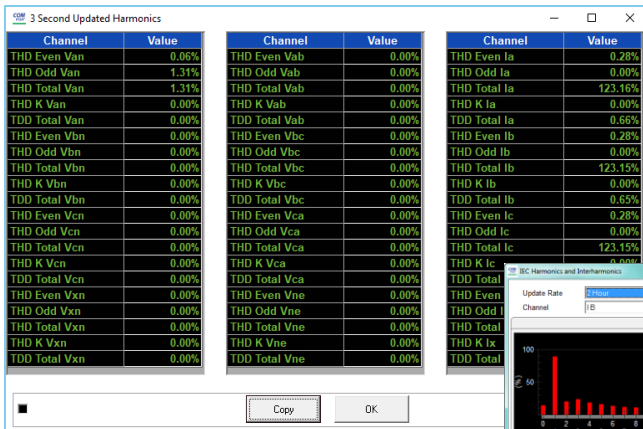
3 Second Updated Harmonics

| Channel | Value |
|---|---|
| THD Even Van | 0.06% |
| THD Odd Van | 1.31% |
| THD Total Van | 1.31% |
| THD K Van | 0.00% |
| TDD Total Van | 0.00% |
| THD Even Vbn | 0.00% |
| THD Odd Vbn | 0.00% |
| THD Total Vbn | 0.00% |
| THD K Vbn | 0.00% |
| TDD Total Vbn | 0.00% |
| THD Even Vcn | 0.00% |
| THD Odd Vcn | 0.00% |
| THD Total Vcn | 0.00% |
| THD K Vcn | 0.00% |
| TDD Total Vcn | 0.00% |
| THD Even Vxn | 0.00% |
| THD Odd Vxn | 0.00% |
| THD Total Vxn | 0.00% |
| THD K Vxn | 0.00% |
| TDD Total Vxn | 0.00% |

| Channel | Value |
|---|---|
| THD Even Vab | 0.00% |
| THD Odd Vab | 0.00% |
| THD Total Vab | 0.00% |
| THD K Vab | 0.00% |
| TDD Total Vab | 0.00% |
| THD Even Vbc | 0.00% |
| THD Odd Vbc | 0.00% |
| THD Total Vbc | 0.00% |
| THD K Vbc | 0.00% |
| TDD Total Vbc | 0.00% |
| THD Even Vca | 0.00% |
| THD Odd Vca | 0.00% |
| THD Total Vca | 0.00% |
| THD K Vca | 0.00% |
| TDD Total Vca | 0.00% |
| THD Even Vne | 0.00% |
| THD Odd Vne | 0.00% |
| THD Total Vne | 0.00% |
| THD K Vne | 0.00% |
| TDD Total Vne | 0.00% |

| Channel | Value |
|---|---|
| THD Even Ia | 0.28% |
| THD Odd Ia | 0.00% |
| THD Total Ia | 123.16% |
| THD K Ia | 0.00% |
| TDD Total Ia | 0.66% |
| THD Even Ib | 0.28% |
| THD Odd Ib | 0.00% |
| THD Total Ib | 123.15% |
| THD K Ib | 0.00% |
| TDD Total Ib | 0.65% |
| THD Even Ic | 0.28% |
| THD Odd Ic | 0.00% |
| THD Total Ic | 123.15% |
| THD K Ic | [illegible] |
| TDD Total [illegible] | |
| THD Even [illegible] | |
| THD Odd I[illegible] | |
| THD Total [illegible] | |
| THD K Ix | |
| TDD Total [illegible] | |

IEC Harmonics and Interharmonics
Update Rate 2 Hour
Channel IB
100
50
0 2 4 6 8

Copy
OK